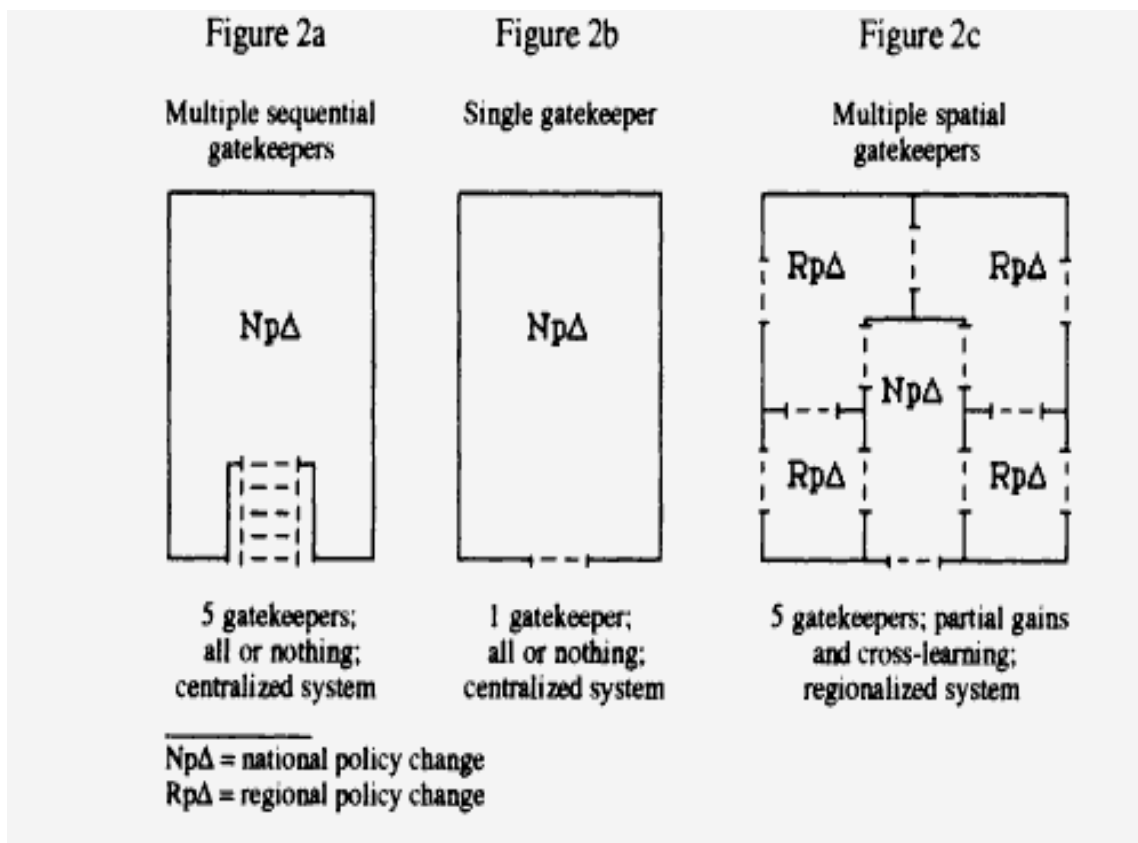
Figure 2a

Multiple sequential gatekeepers

NpΔ

5 gatekeepers; all or nothing; centralized system

Figure 2b

Single gatekeeper

NpΔ

1 gatekeeper; all or nothing; centralized system

Figure 2c

Multiple spatial gatekeepers

RpΔ

RpΔ

NpΔ

RpΔ

RpΔ

5 gatekeepers; partial gains and cross-learning; regionalized system

NpΔ = national policy change
RpΔ = regional policy change